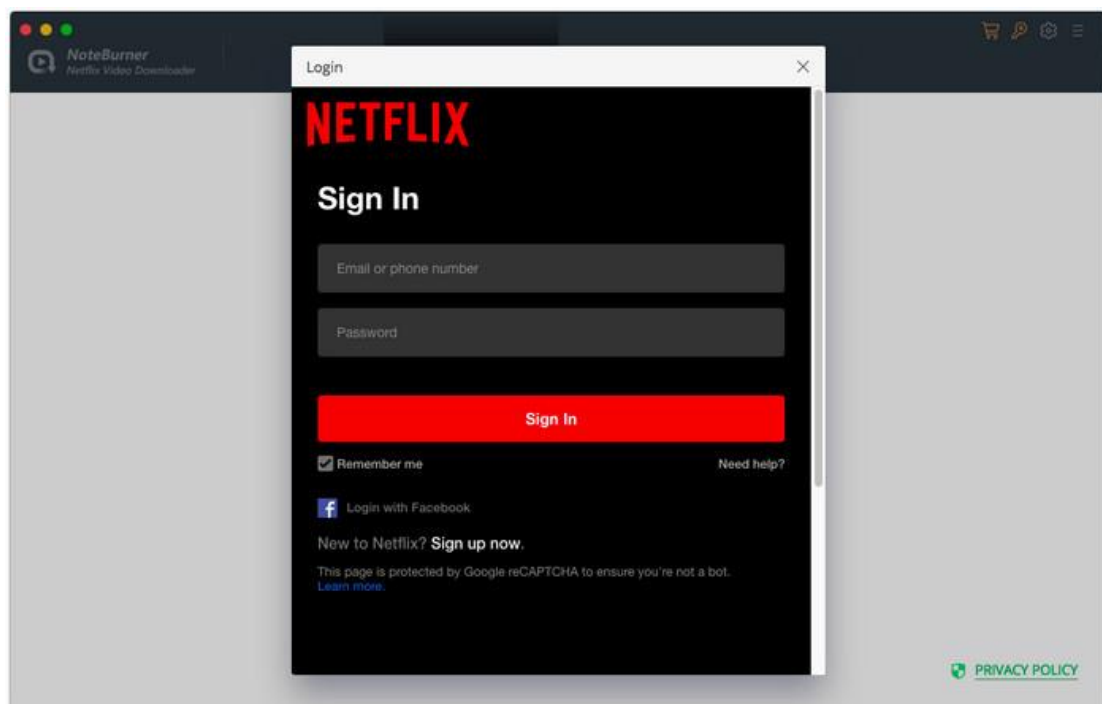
NoteBurner
Netflix Video Downloader

Login

NETFLIX

Sign In

Email or phone number

Password

Sign In

Remember me

Need help?

Login with Facebook

New to Netflix? Sign up now.

This page is protected by Google reCAPTCHA to ensure you're not a bot. Learn more.

PRIVACY POLICY